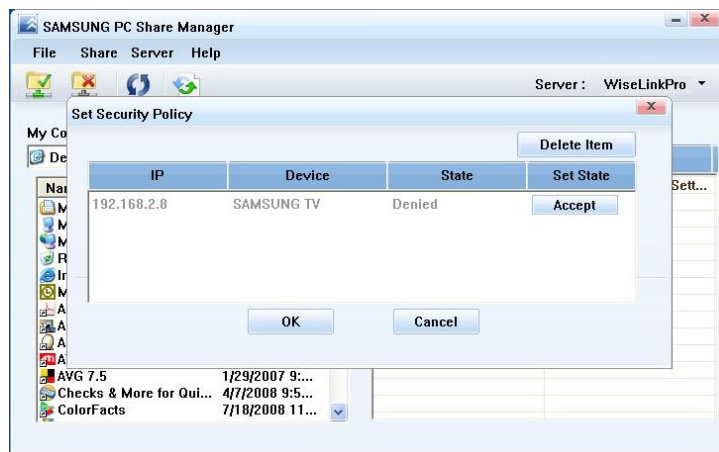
SAMSUNG PC Share Manager

File Share Server Help

Server : WiseLinkPro

My Co

De

Nar

M
M
M
R
In
M
A
A
A
A

AVG 7.5 1/29/2007 9:...
Checks & More for Qui... 4/7/2008 9:5...
ColorFacts 7/18/2008 11...

Sett...

Set Security Policy

Delete Item

| IP | Device | State | Set State |
|---|---|---|---|
| 192.168.2.8 | SAMSUNG TV | Denied | Accept |

OK Cancel